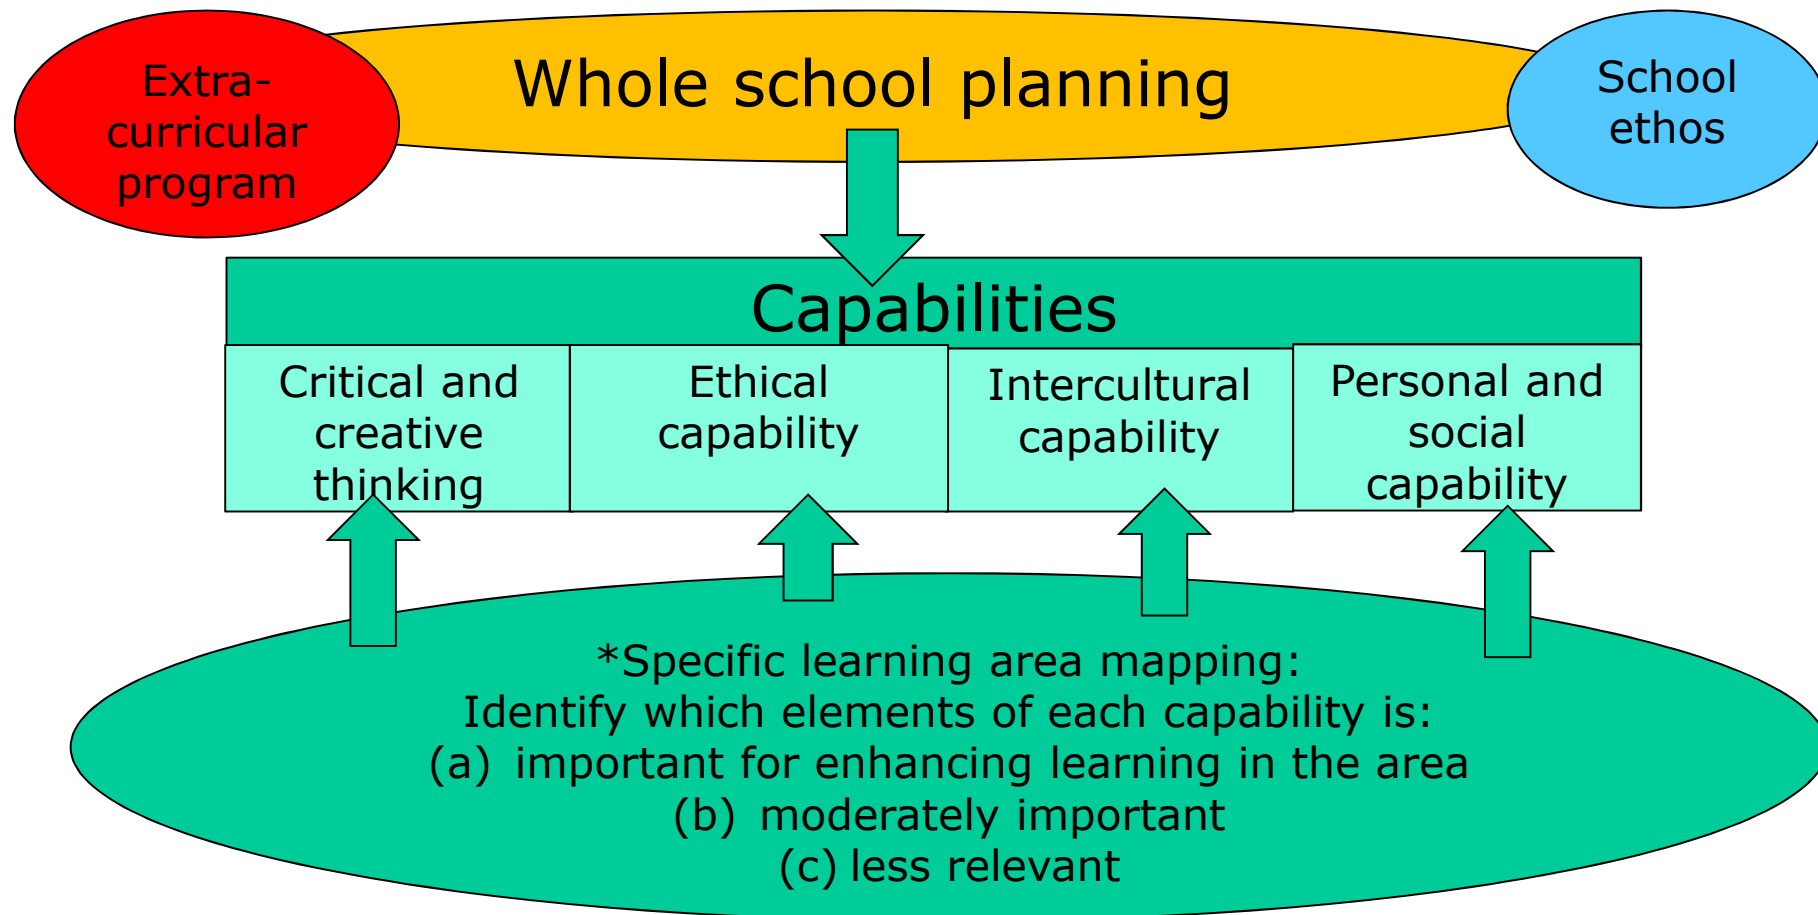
Extra-curricular program

Whole school planning

School ethos

Capabilities

Critical and creative thinking

Ethical capability

Intercultural capability

Personal and social capability

*Specific learning area mapping:
Identify which elements of each capability is:
(a) important for enhancing learning in the area
(b) moderately important
(c) less relevant